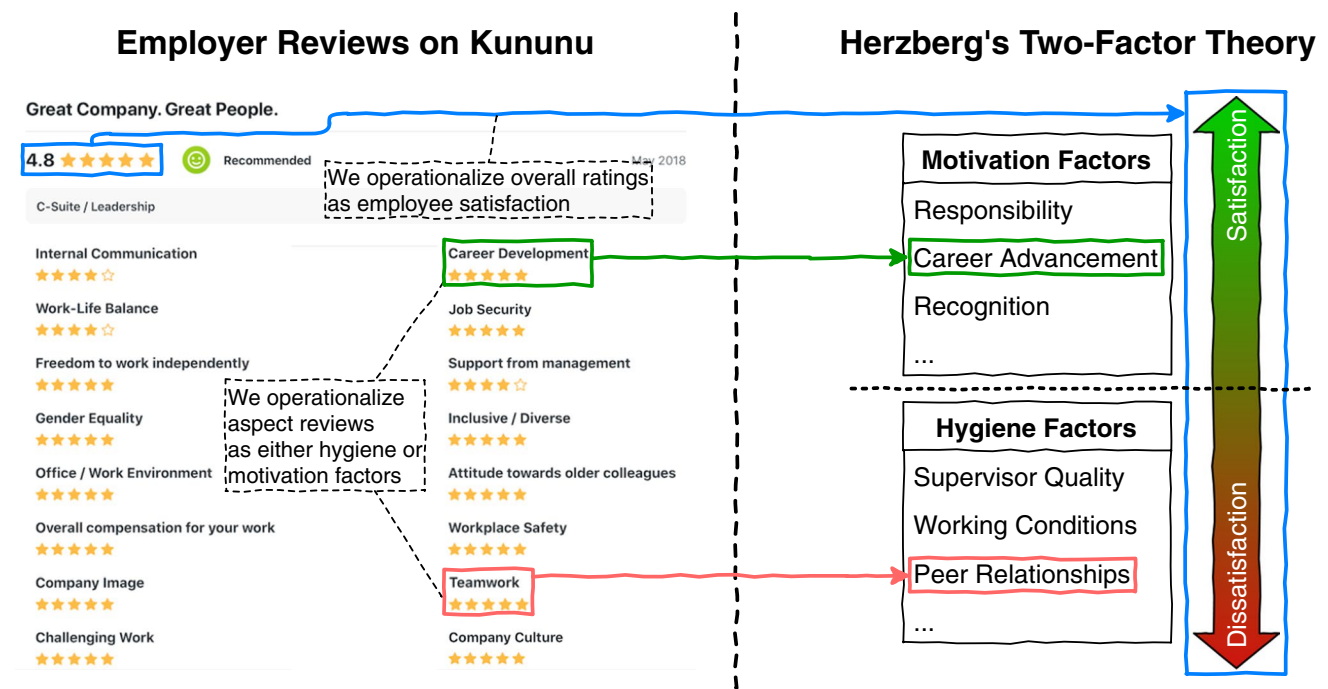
Employer Reviews on Kununu

Great Company. Great People.

4.8 Recommended May 2018

We operationalize overall ratings as employee satisfaction

C-Suite / Leadership

Internal Communication

Work-Life Balance

Freedom to work independently

Gender Equality

Office / Work Environment

Overall compensation for your work

Company Image

Challenging Work

Career Development

Job Security

Support from management

Inclusive / Diverse

Attitude towards older colleagues

Workplace Safety

Teamwork

Company Culture

We operationalize aspect reviews as either hygiene or motivation factors

Herzberg's Two-Factor Theory

Motivation Factors

Responsibility

Career Advancement

Recognition

...

Hygiene Factors

Supervisor Quality

Working Conditions

Peer Relationships

...

Satisfaction

Dissatisfaction